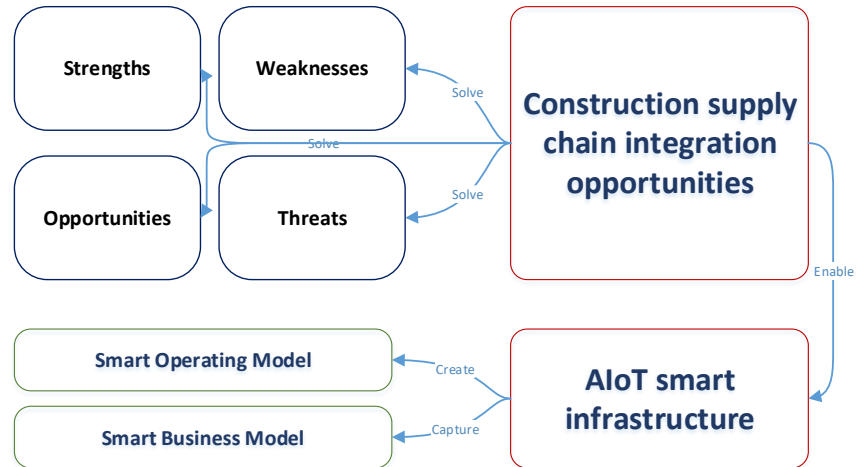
Strengths

Weaknesses

Opportunities

Threats

Solve

Solve

Solve

Construction supply chain integration opportunities

Enable

Smart Operating Model

Smart Business Model

Create

Capture

AIoT smart infrastructure